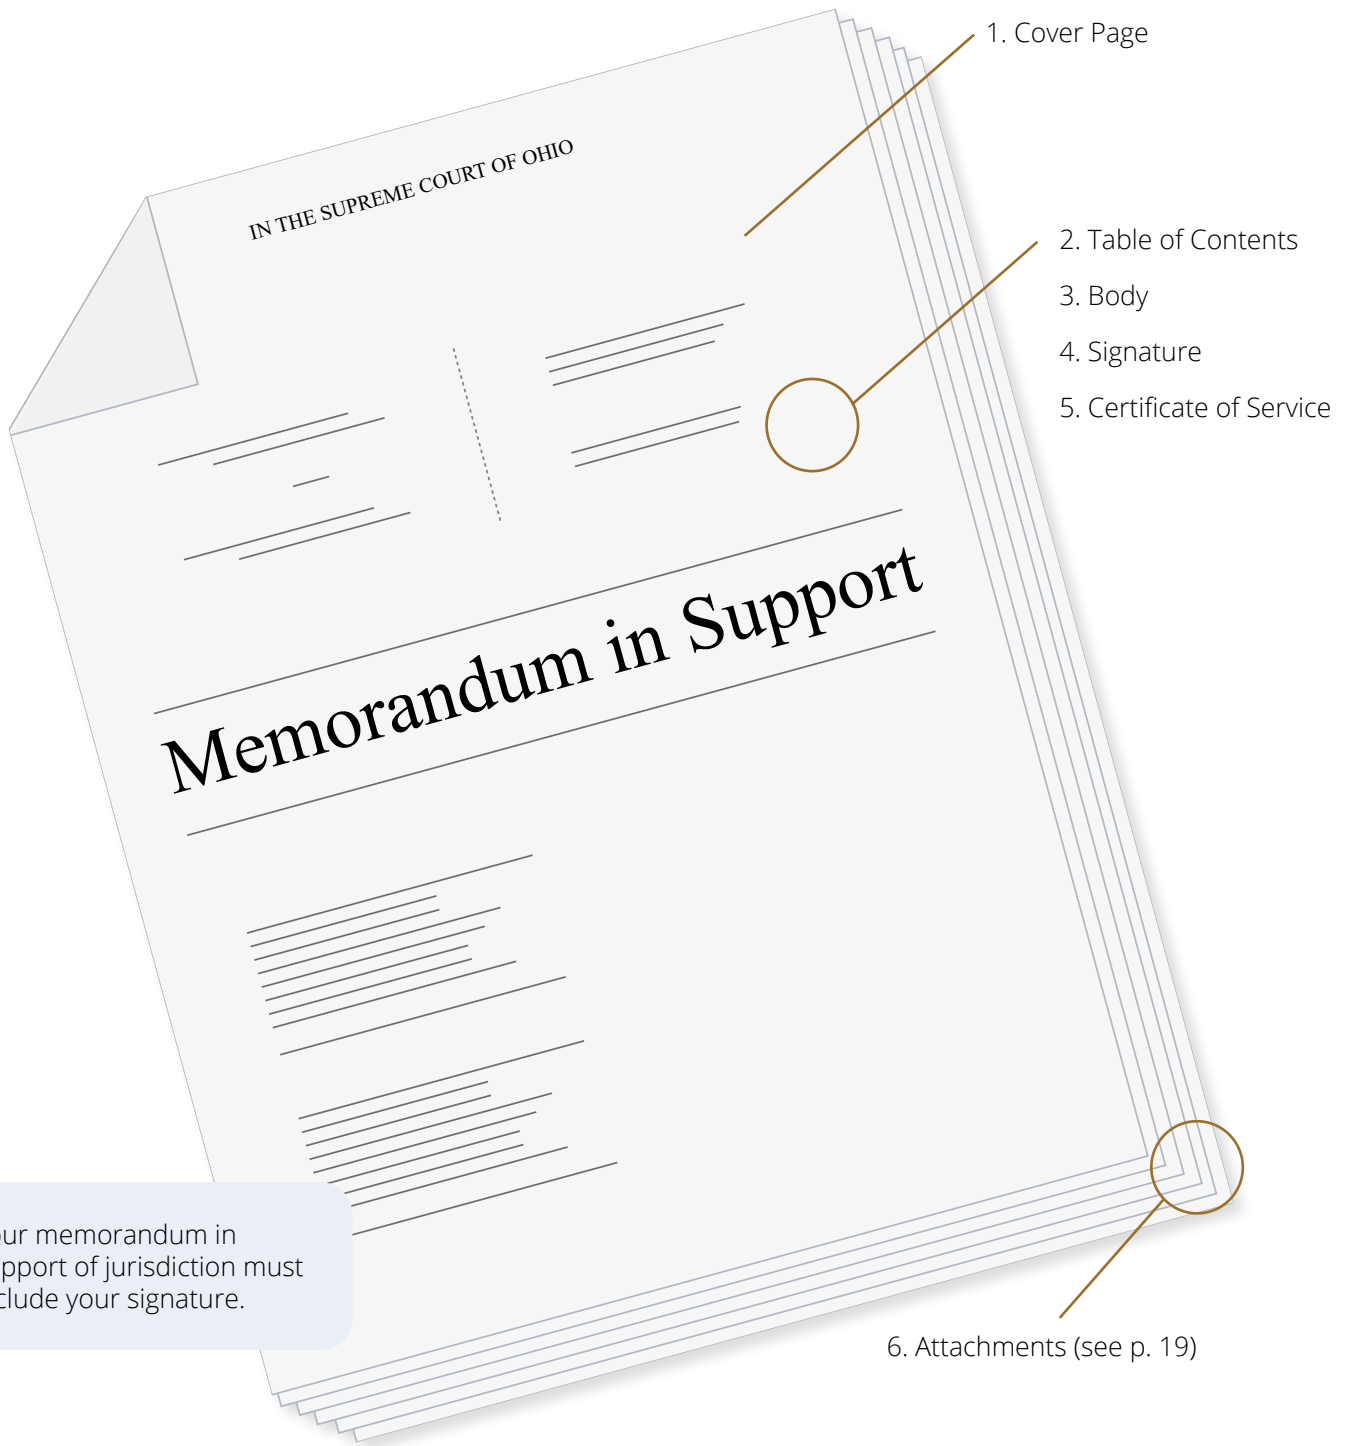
IN THE SUPREME COURT OF OHIO

Memorandum in Support

1. Cover Page

2. Table of Contents

3. Body

4. Signature

5. Certificate of Service

6. Attachments (see p. 19)

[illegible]ur memorandum in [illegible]pport of jurisdiction must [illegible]clude your signature.